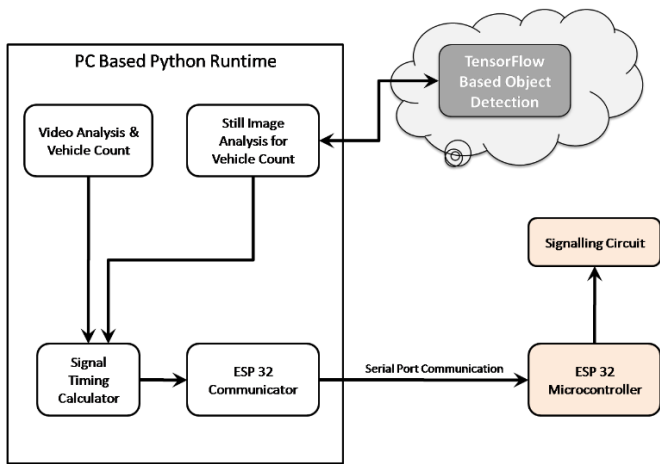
PC Based Python Runtime

Video Analysis & Vehicle Count

Still Image Analysis for Vehicle Count

TensorFlow Based Object Detection

Signalling Circuit

Signal Timing Calculator

ESP 32 Communicator

Serial Port Communication

ESP 32 Microcontroller